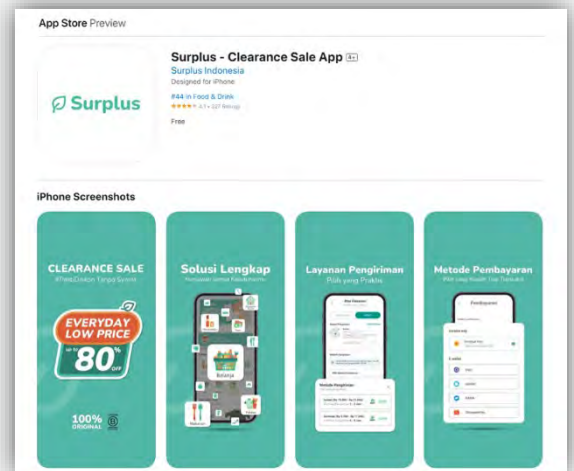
App Store Preview

Surplus - Clearance Sale App 4+
Surplus Indonesia
Designed for iPhone
#44 in Food & Drink
★★★★★ 4.7 • 327 Ratings
Free

Surplus

iPhone Screenshots

CLEARANCE SALE
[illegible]
EVERYDAY LOW PRICE
80% OFF
100% ORIGINAL

Solusi Lengkap
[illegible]

Layanan Pengiriman
Pilih yang Praktis
Metode Pengiriman

Metode Pembayaran
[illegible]
Pembayaran